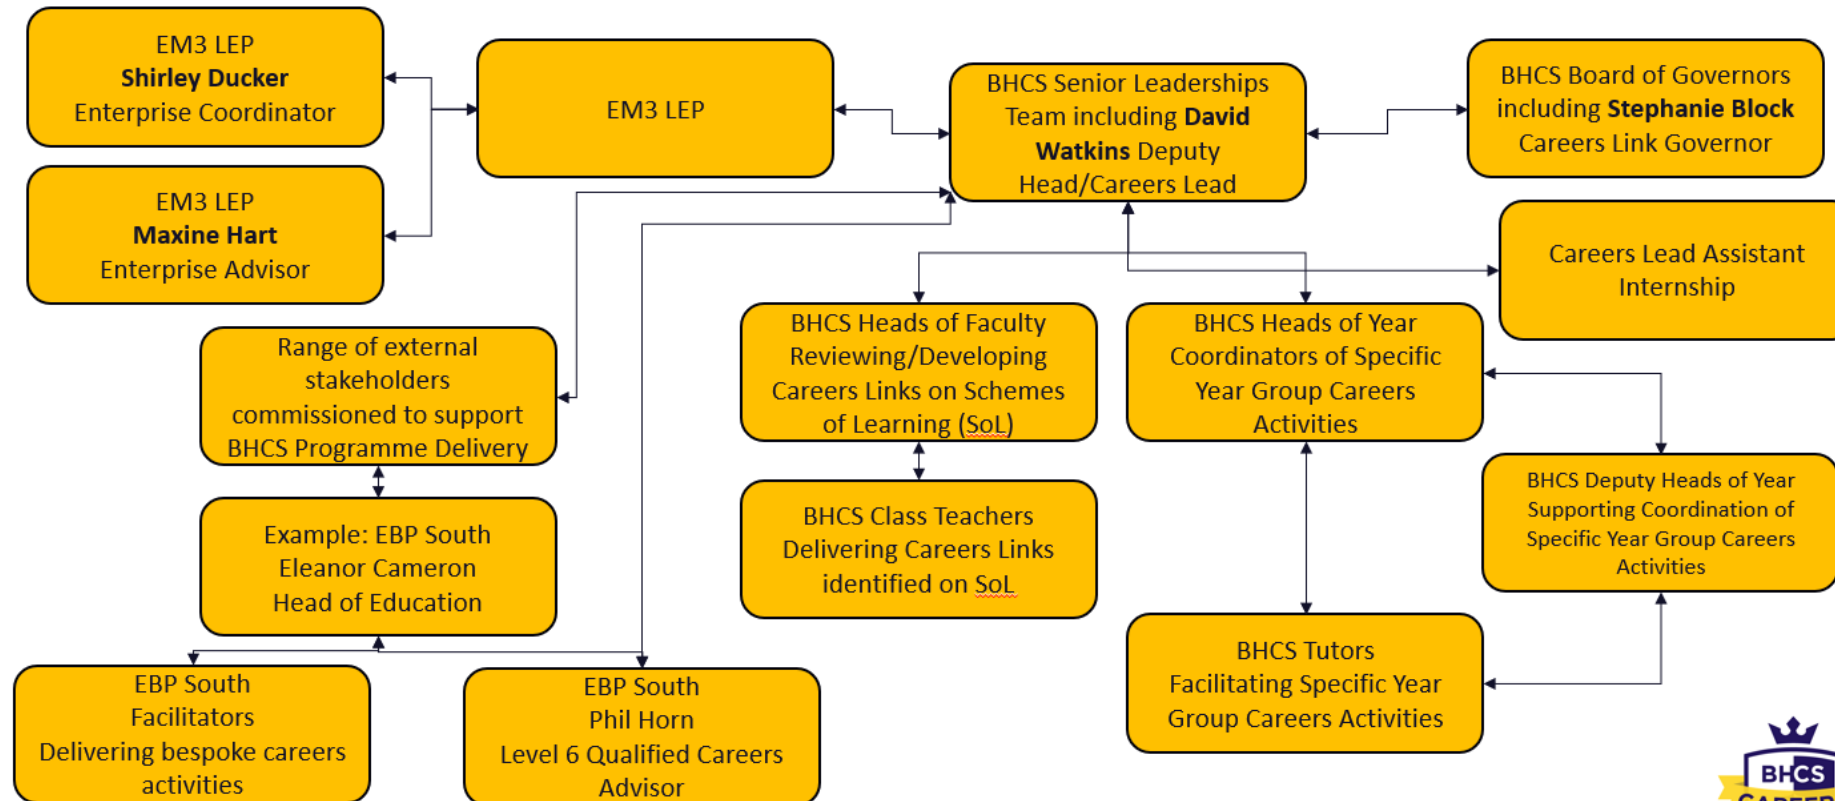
EM3 LEP
**Shirley Ducker**
Enterprise Coordinator

EM3 LEP
**Maxine Hart**
Enterprise Advisor

EM3 LEP

BHCS Senior Leaderships Team including **David Watkins** Deputy Head/Careers Lead

BHCS Board of Governors including **Stephanie Block** Careers Link Governor

Careers Lead Assistant Internship

Range of external stakeholders commissioned to support BHCS Programme Delivery

BHCS Heads of Faculty Reviewing/Developing Careers Links on Schemes of Learning (SoL)

BHCS Heads of Year Coordinators of Specific Year Group Careers Activities

BHCS Deputy Heads of Year Supporting Coordination of Specific Year Group Careers Activities

Example: EBP South
Eleanor Cameron
Head of Education

BHCS Class Teachers Delivering Careers Links identified on SoL

BHCS Tutors Facilitating Specific Year Group Careers Activities

EBP South
Facilitators
Delivering bespoke careers activities

EBP South
Phil Horn
Level 6 Qualified Careers Advisor

BHCS
CAREER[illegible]